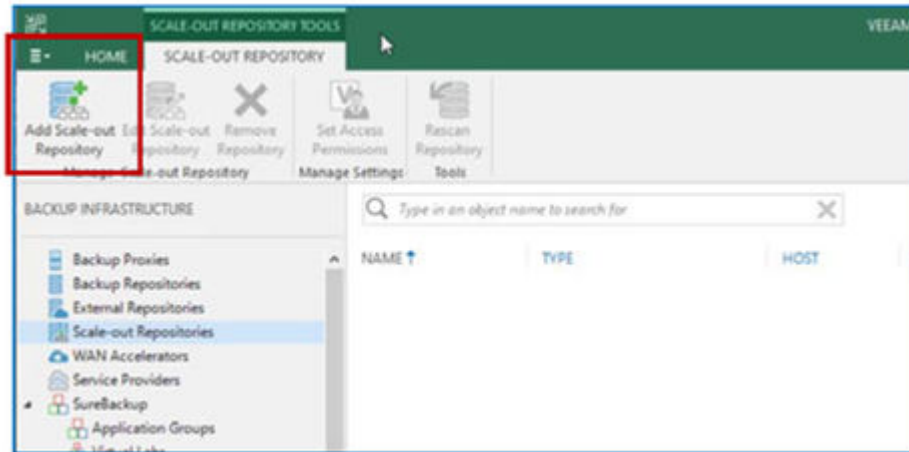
SCALE-OUT REPOSITORY TOOLS

VEEAM

HOME

SCALE-OUT REPOSITORY

Add Scale-out Repository

Edit Scale-out Repository

Remove Repository

Set Access Permissions

Rescan Repository

Manage Scale-out Repository

Manage Settings

Tools

BACKUP INFRASTRUCTURE

Type in an object name to search for

Backup Proxies

Backup Repositories

External Repositories

Scale-out Repositories

WAN Accelerators

Service Providers

SureBackup

Application Groups

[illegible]

NAME

TYPE

HOST